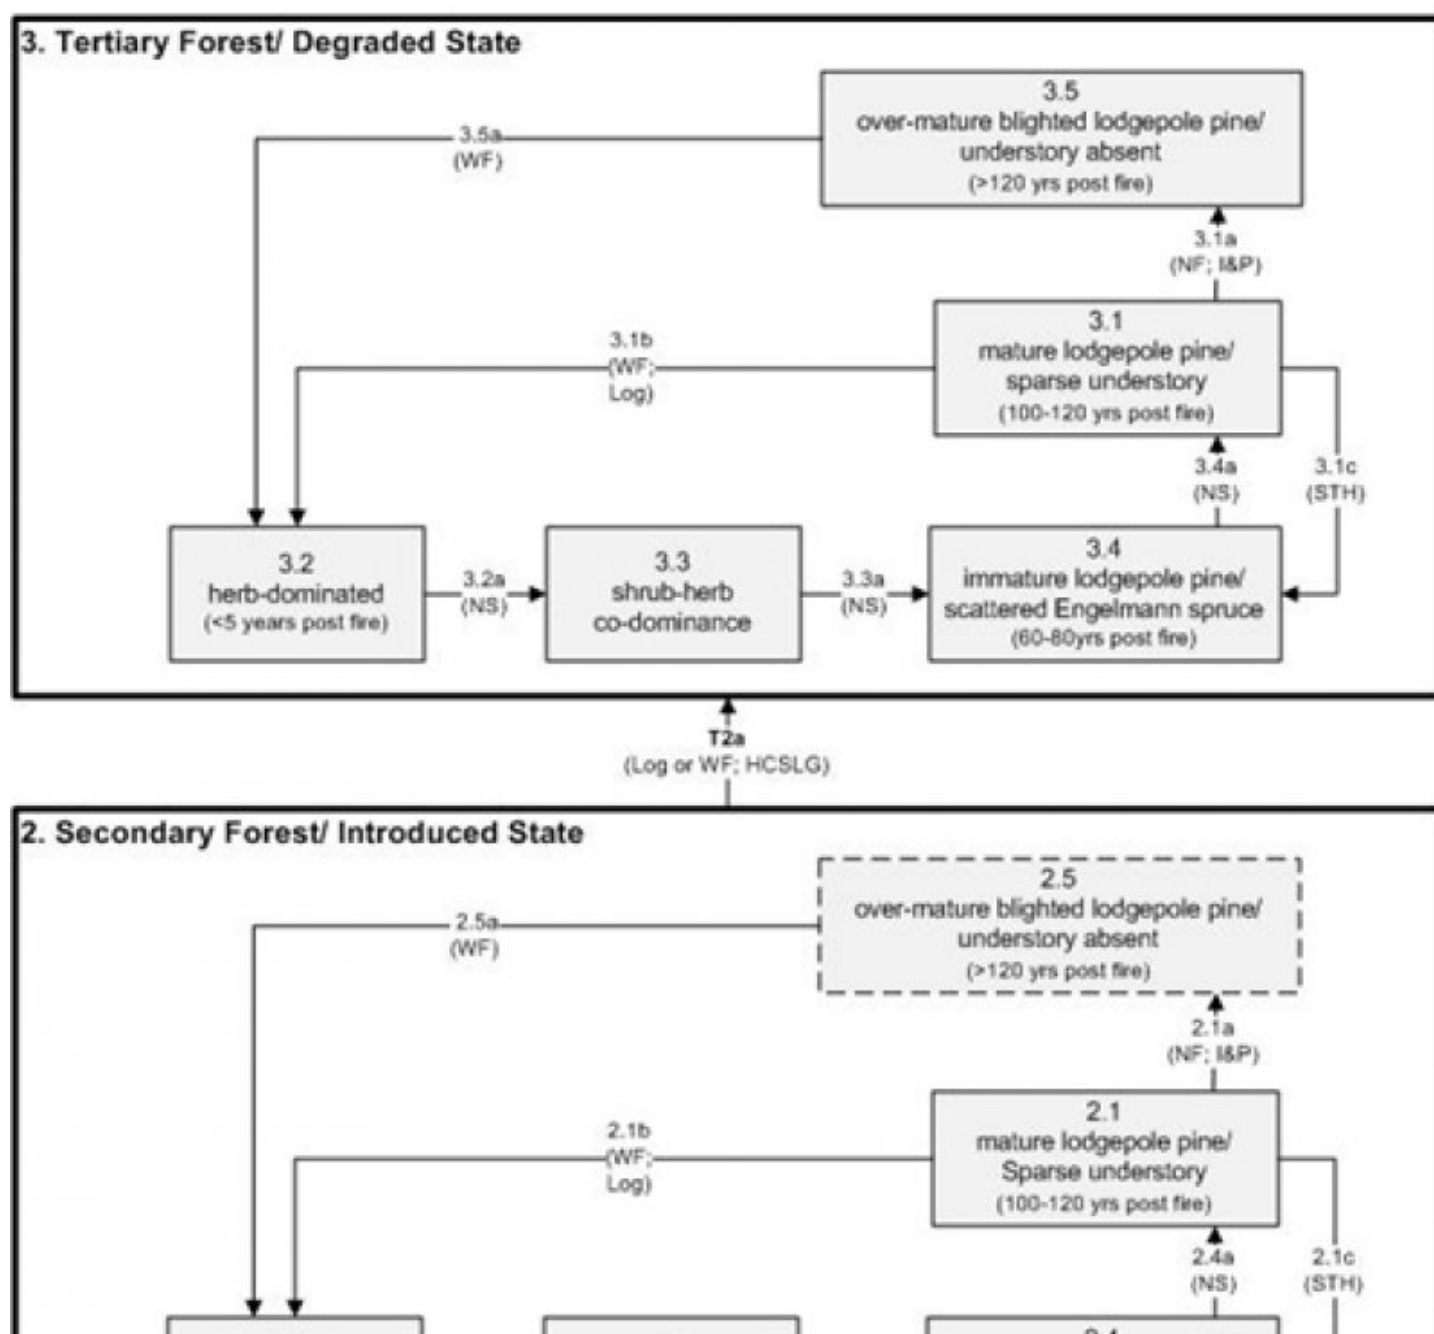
3. Tertiary Forest/ Degraded State

3.5
over-mature blighted lodgepole pine/
understory absent
(>120 yrs post fire)

3.5a
(WF)

3.1a
(NF; I&P)

3.1
mature lodgepole pine/
sparse understory
(100-120 yrs post fire)

3.1b
(WF;
Log)

3.4a
(NS)

3.1c
(STH)

3.2
herb-dominated
(<5 years post fire)

3.2a
(NS)

3.3
shrub-herb
co-dominance

3.3a
(NS)

3.4
immature lodgepole pine/
scattered Engelmann spruce
(60-80yrs post fire)

T2a
(Log or WF; HCSLG)

2. Secondary Forest/ Introduced State

2.5
over-mature blighted lodgepole pine/
understory absent
(>120 yrs post fire)

2.5a
(WF)

2.1a
(NF; I&P)

2.1
mature lodgepole pine/
Sparse understory
(100-120 yrs post fire)

2.1b
(WF;
Log)

2.4a
(NS)

2.1c
(STH)

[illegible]